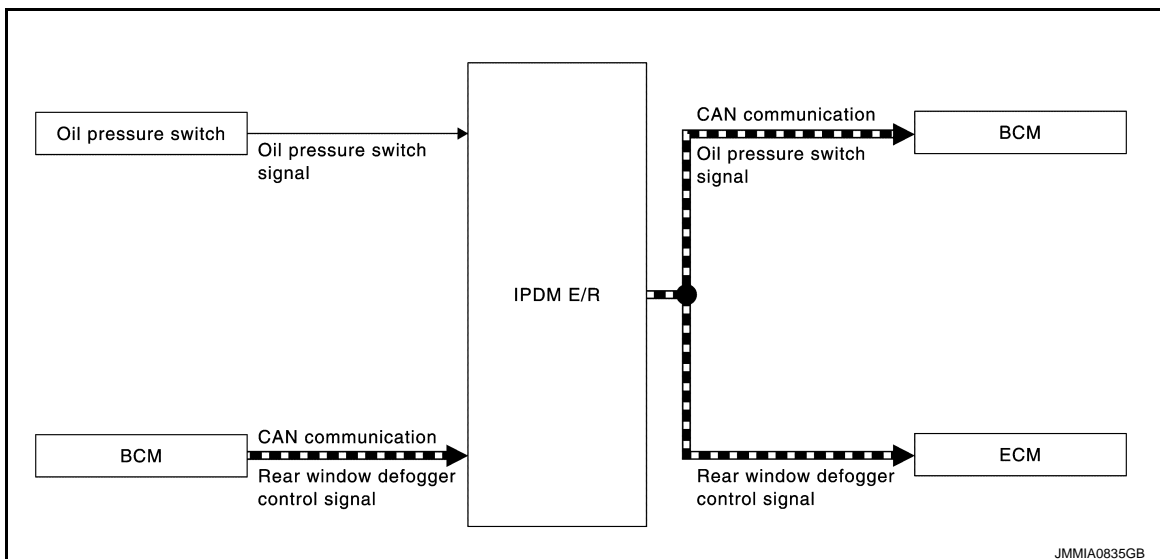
Oil pressure switch

Oil pressure switch signal

IPDM E/R

CAN communication

BCM

Oil pressure switch signal

BCM

CAN communication

Rear window defogger control signal

ECM

Rear window defogger control signal

JMMIA0835GB